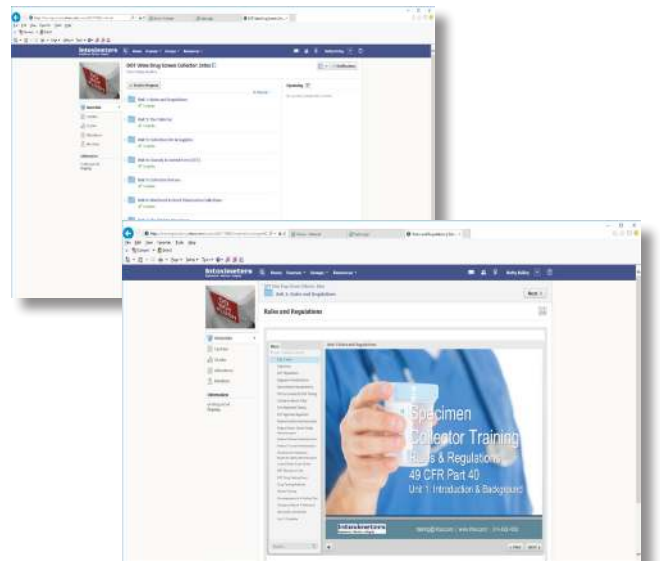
Intoximeters

DOT Urine Drug Screen Collector Online

Unit 1: Rules and Regulations

Unit 2: The Collection

Unit 3: Collection Site Arrangement

Unit 4: Custody and Control Form (CCF)

Unit 5: Collection Process

Unit 6: Directly Observed and Monitored Collections

Upcoming

Intoximeters

Unit 1: Rules and Regulations

Rules and Regulations

Next

Specimen Collector Training
Rules & Regulations
49 CFR Part 40
Unit 1: Introduction & Background

Intoximeters

Prev Next